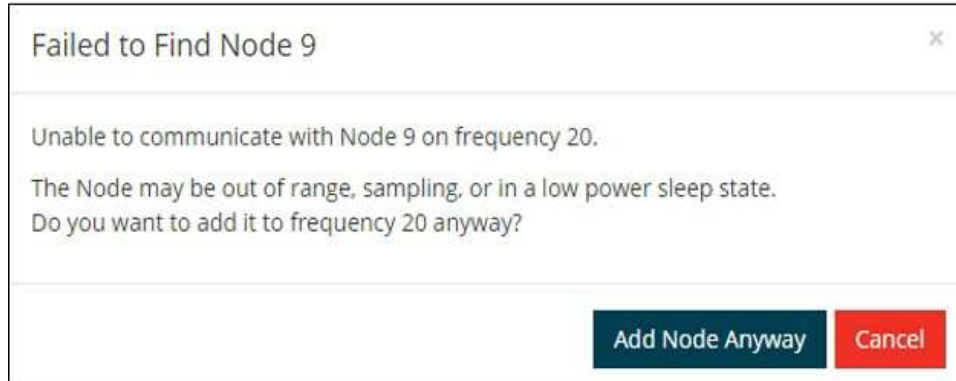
Failed to Find Node 9

×

Unable to communicate with Node 9 on frequency 20.

The Node may be out of range, sampling, or in a low power sleep state.
Do you want to add it to frequency 20 anyway?

Add Node Anyway

Cancel